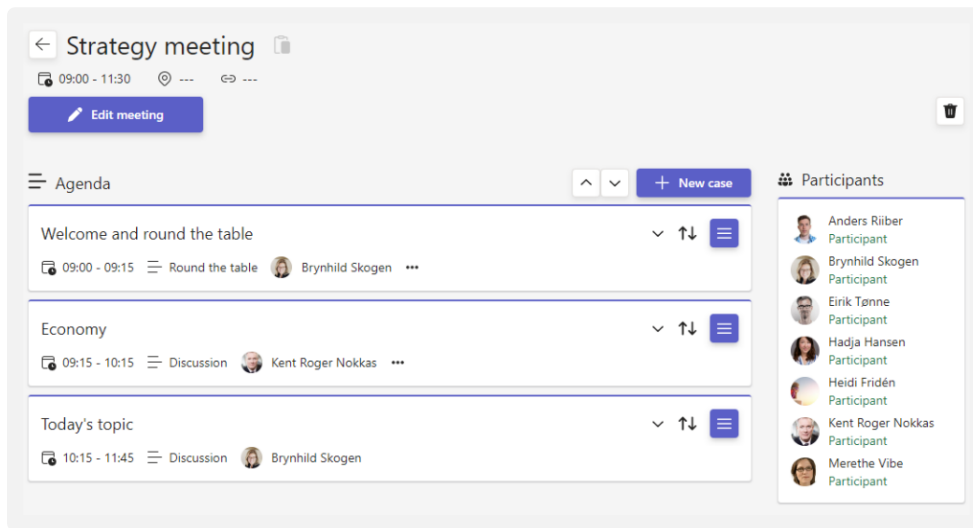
Strategy meeting

09:00 - 11:30 --- ---

Edit meeting

Agenda

New case

Welcome and round the table

09:00 - 09:15 Round the table Brynhild Skogen •••

Economy

09:15 - 10:15 Discussion Kent Roger Nokkas •••

Today's topic

10:15 - 11:45 Discussion Brynhild Skogen

Participants

Anders Riiber
Participant

Brynhild Skogen
Participant

Eirik Tønne
Participant

Hadja Hansen
Participant

Heidi Fridén
Participant

Kent Roger Nokkas
Participant

Merethe Vibe
Participant